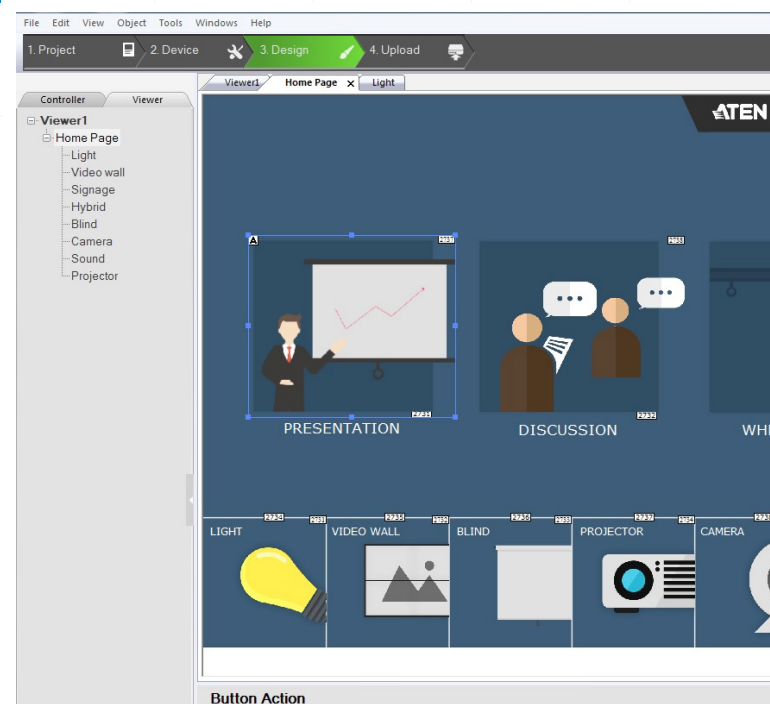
File Edit View Object Tools Windows Help

1. Project 2. Device 3. Design 4. Upload

Controller Viewer

Viewer1
Home Page
Light
Video wall
Signage
Hybrid
Blind
Camera
Sound
Projector

Viewer1 Home Page Light

ATEN

A 2737

2738

2731

2732

PRESENTATION

DISCUSSION

WH

2734 2731 2735 2732 2736 2733 2737 2734 273

LIGHT

VIDEO WALL

BLIND

PROJECTOR

CAMERA

Button Action